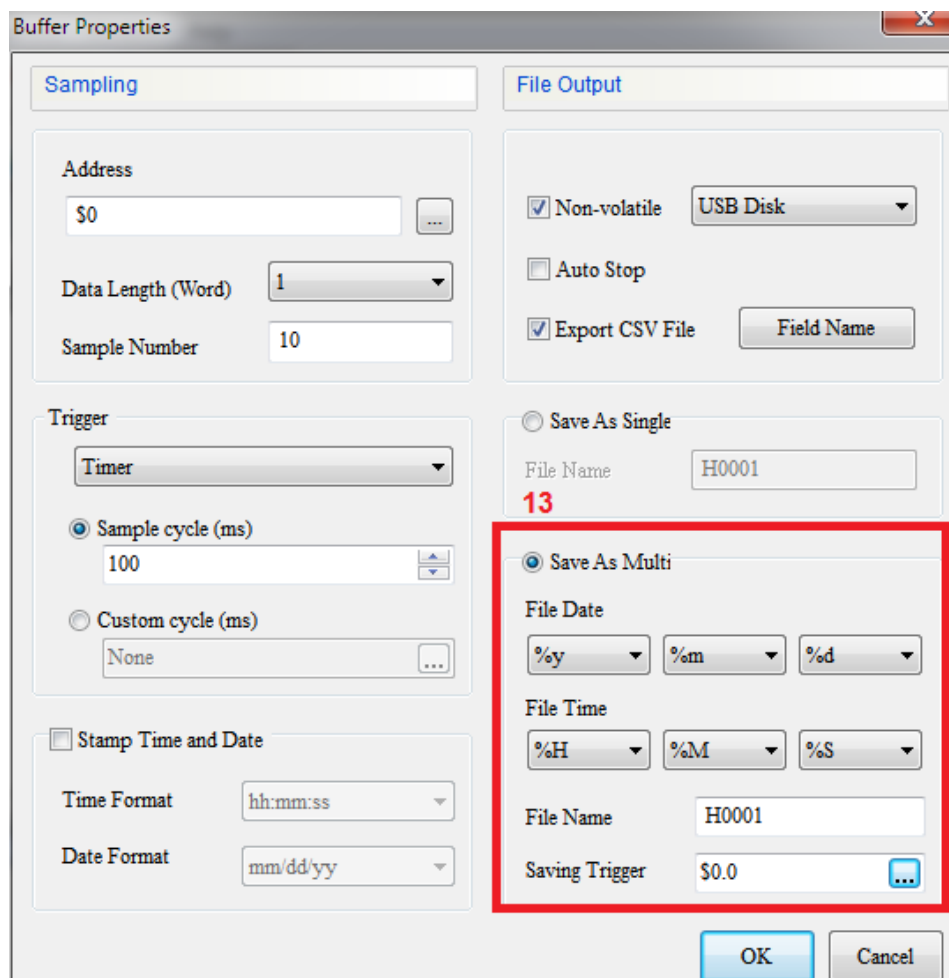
Buffer Properties

Sampling

Address
$0 ...

Data Length (Word) 1

Sample Number 10

Trigger
Timer

Sample cycle (ms)
100

Custom cycle (ms)
None ...

Stamp Time and Date

Time Format hh:mm:ss

Date Format mm/dd/yy

File Output

Non-volatile USB Disk

Auto Stop

Export CSV File Field Name

Save As Single

File Name H0001

13

Save As Multi

File Date
%y %m %d

File Time
%H %M %S

File Name H0001

Saving Trigger $0.0 ...

OK Cancel